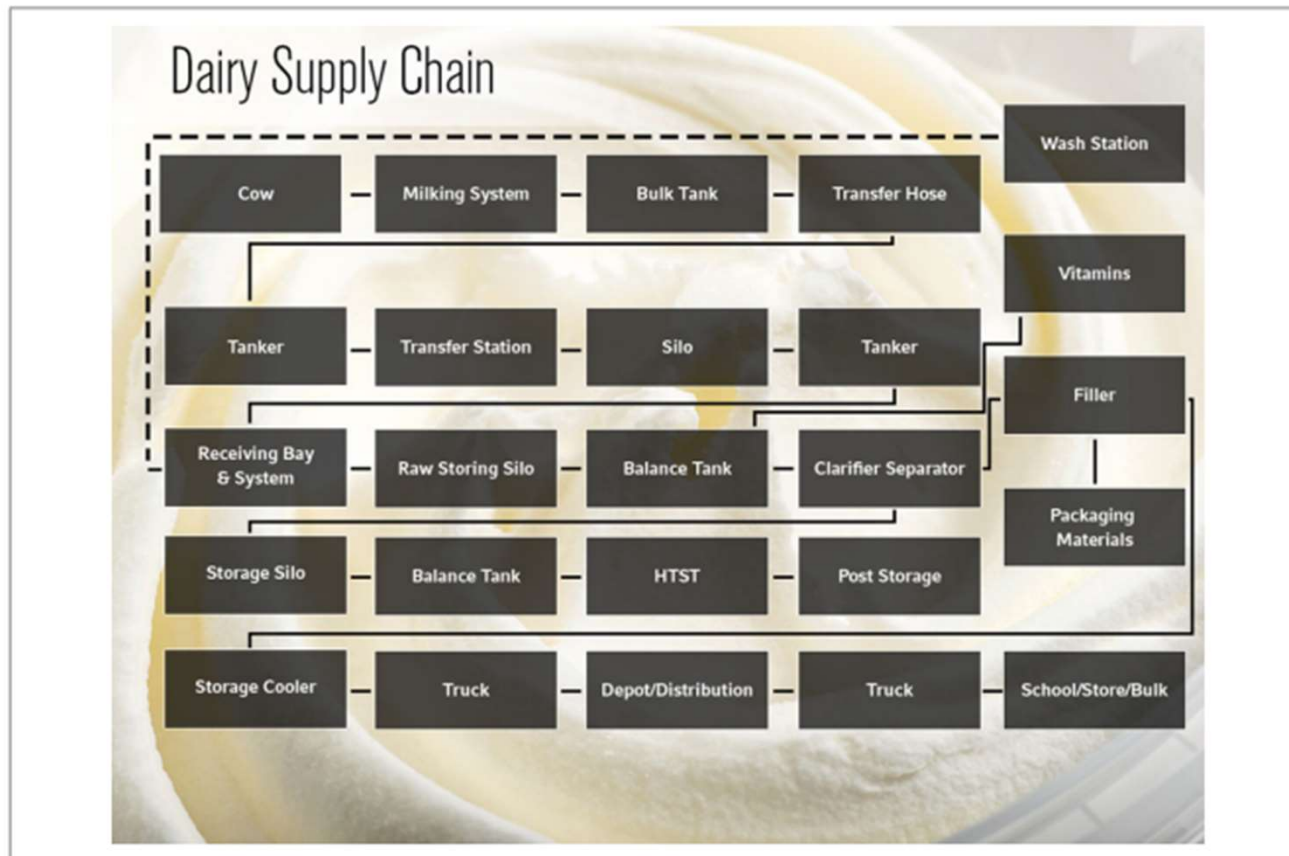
Dairy Supply Chain

Wash Station

Cow

Milking System

Bulk Tank

Transfer Hose

Vitamins

Tanker

Transfer Station

Silo

Tanker

Filler

Receiving Bay & System

Raw Storing Silo

Balance Tank

Clarifier Separator

Packaging Materials

Storage Silo

Balance Tank

HTST

Post Storage

Storage Cooler

Truck

Depot/Distribution

Truck

School/Store/Bulk